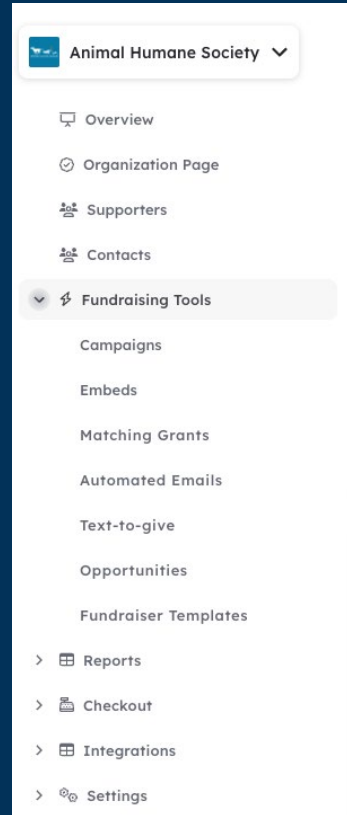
Animal Humane Society

Overview

Organization Page

Supporters

Contacts

Fundraising Tools

Campaigns

Embeds

Matching Grants

Automated Emails

Text-to-give

Opportunities

Fundraiser Templates

Reports

Checkout

Integrations

Settings